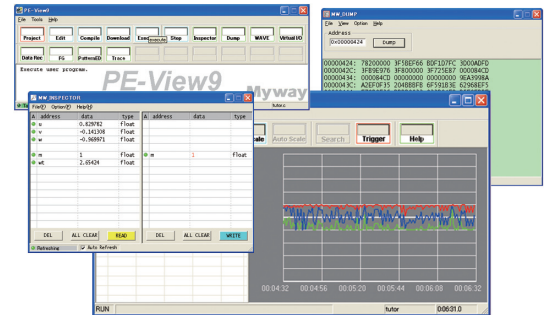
PE-View9

File Tools Help

Project Edit Compile Download Execute Stop Inspector Dump WAVE Virtual I/O

Data Rec FG PatternID Trace

Execute user program.

PE-View9

Myway

tutor

MW DUMP

File View Option Help

Address

0x00000424 Dump

00000424: 78200000 3F1BEF66 BDF107FC 3000ADFD
0000042C: 3FB9E976 3F800000 3F725E87 000084CD
00000434: 000084CD 00000000 00000000 9EA399BA
0000043C: A2EF0F35 2048B8F8 6F591B3E 62968EF5

MW INSPECTOR

File(F) Option(F) Help(H)

| A | address | data | type |
|---|---|---|---|
| | u | 0.829782 | float |
| | v | -0.141306 | float |
| | w | -0.969971 | float |
| | m | 1 | float |
| | wt | 2.65424 | float |

| A | address | data | type |
|---|---|---|---|
| | m | 1 | float |

DEL ALL CLEAR READ

DEL ALL CLEAR WRITE

Refreshing Auto Refresh

ale Auto Scale Search Trigger Help

00:04:32 00:04:56 00:05:20 00:05:44 00:06:08 00:06:32

RUN tutor 0:06:31.0